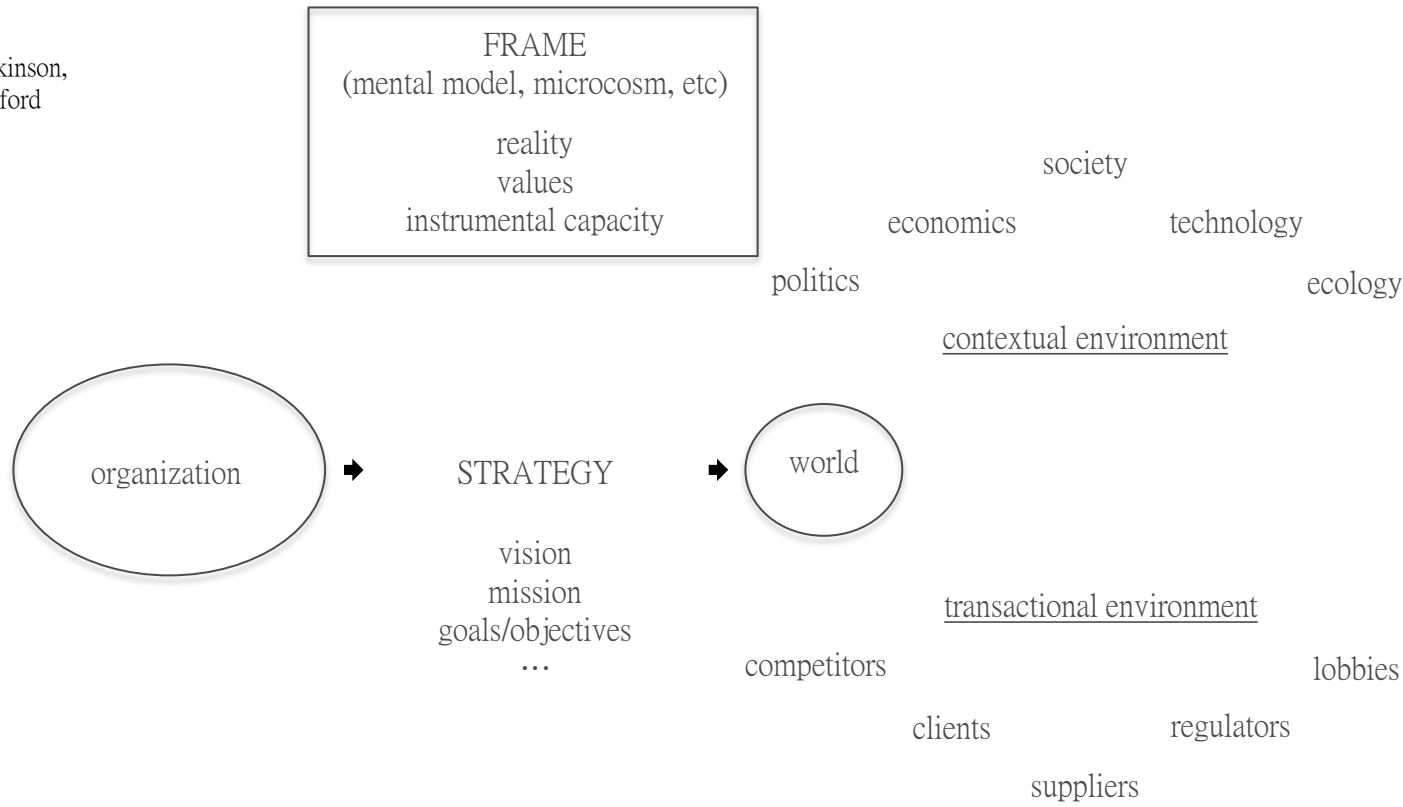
kinson,
ford

FRAME
(mental model, microcosm, etc)
reality
values
instrumental capacity

society
economics
technology
politics
ecology
contextual environment

organization

STRATEGY

world

vision
mission
goals/objectives
…

transactional environment
competitors
lobbies
clients
regulators
suppliers